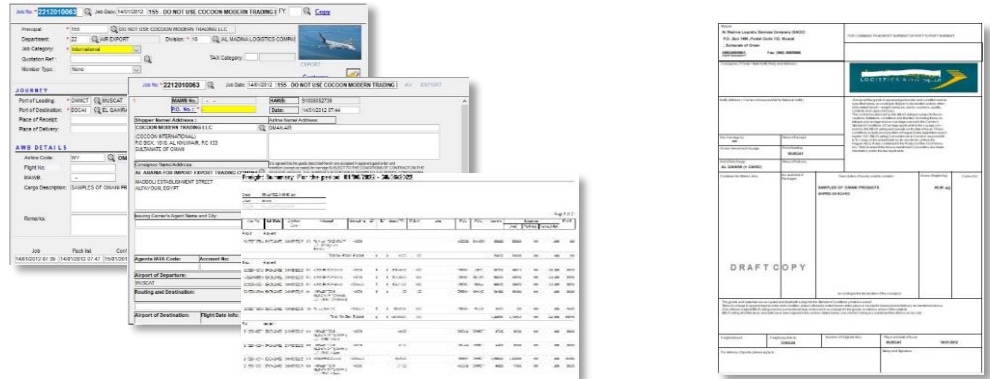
Job No. * 2212010063 Job Date 14/01/2012 155 DO NOT USE COCOON MODERN TRADING Copy

Principal * 155 DO NOT USE COCOON MODERN TRADING LLC

Department * 22 AIR EXPORT Division * 15 AL MADINA LOGISTICS COMPANY

Job Category International

Quotation Ref.

Number Type None

TAX Category

EXPORT

JOURNEY

Port of Loading * OMMCT MUSCAT

Port of Destination * EGCAI EL QAHIRA

Place of Receipt

Place of Delivery

AWB DETAILS

Airline Code WY OM

Flight No.

MAWB

Cargo Description SAMPLES OF OMANI PR

Remarks

Job

14/01/2012 07:39

Pack list

14/01/2012 07:47

Job No. * 2212010063 Job Date 14/01/2012 155 DO NOT USE COCOON MODERN TRADING AIR EXPORT

MAWB No. - -

HAWB 910000052739

P.O. No.

Date 14/01/2012 07:44

Shipper Name/ Address

COCOON MODERN TRADING LLC

COCOON INTERNATIONAL

P.O BOX 1018, AL KHUWAIR, P.C 133

SULTANATE OF OMAN

Airline Name/ Address

OMAN AIR

Consignee Name/Address

AL ABARIA FOR IMPORT EXPORT TRADING COMPANY

MASSOUD ESTABLISHMENT STREET

ALTAYOUM, EGYPT

Issuing Carrier's Agent Name and City

Agents IATA Code:

Account No:

Airport of Departure:

MUSCAT

Routing and Destination:

Airport of Destination:

Flight Date Info:

Freight Summary For the period 01/06/2003 - 28/06/2003

DRAFT COPY

Al Madina Logistics Services Company (SAOC)

P.O. Box 1488, Postal Code 133, Muscat

Sultanate of Oman

Fax: 24818888

SAMPLES OF OMANI PRODUCTS

LOGISTICS

MUSCAT

AL QAHIRA (CAIRO)

14/01/2012